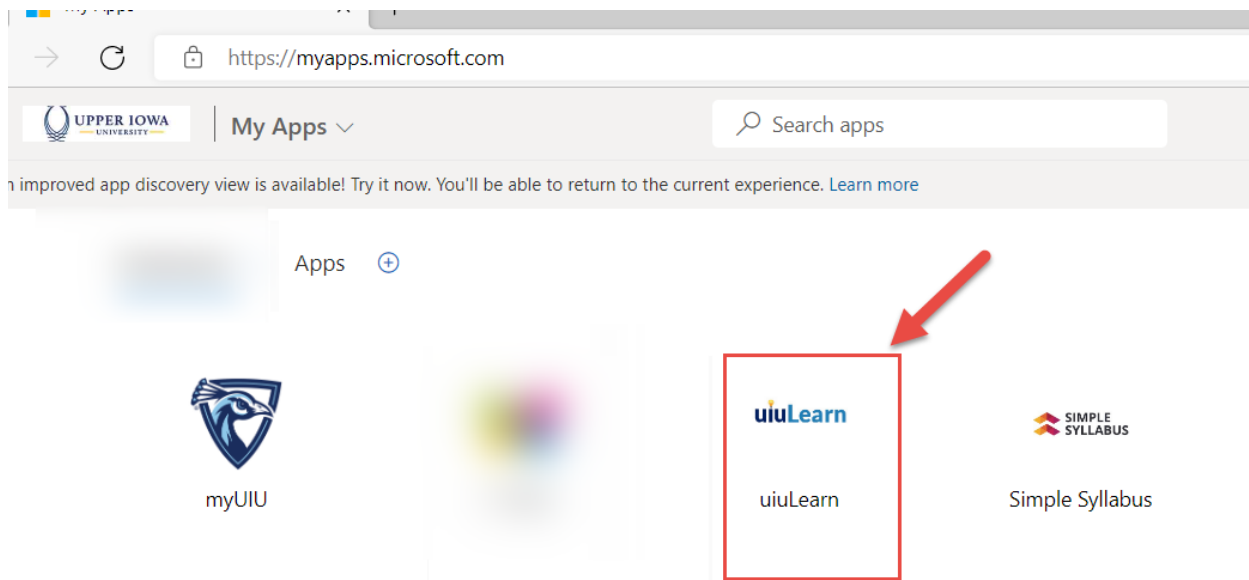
https://myapps.microsoft.com

UPPER IOWA UNIVERSITY

My Apps

Search apps

n improved app discovery view is available! Try it now. You'll be able to return to the current experience. Learn more

Apps

myUIU

uiuLearn

uiuLearn

SIMPLE SYLLABUS

Simple Syllabus